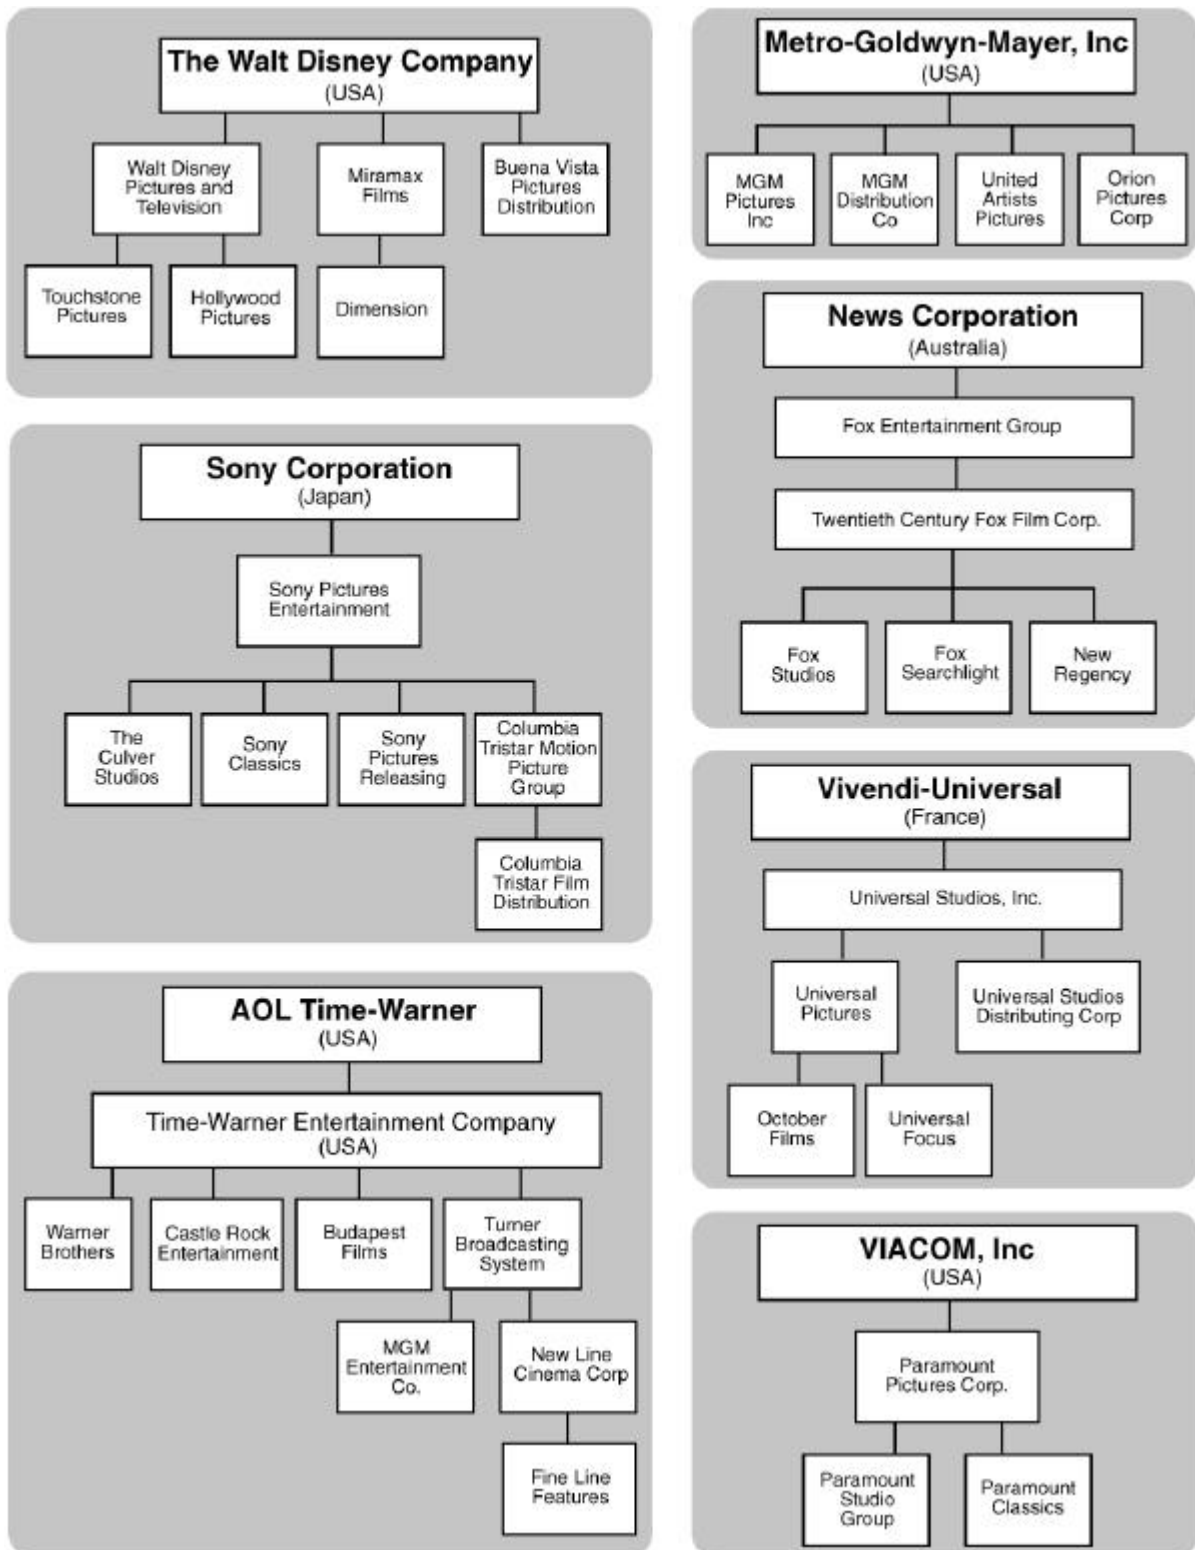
The Walt Disney Company
(USA)

Walt Disney Pictures and Television

Miramax Films

Buena Vista Pictures Distribution

Touchstone Pictures

Hollywood Pictures

Dimension

Sony Corporation
(Japan)

Sony Pictures Entertainment

The Culver Studios

Sony Classics

Sony Pictures Releasing

Columbia Tristar Motion Picture Group

Columbia Tristar Film Distribution

AOL Time-Warner
(USA)

Time-Warner Entertainment Company
(USA)

Warner Brothers

Castle Rock Entertainment

Budapest Films

Turner Broadcasting System

MGM Entertainment Co.

New Line Cinema Corp

Fine Line Features

Metro-Goldwyn-Mayer, Inc
(USA)

MGM Pictures Inc

MGM Distribution Co

United Artists Pictures

Orion Pictures Corp

News Corporation
(Australia)

Fox Entertainment Group

Twentieth Century Fox Film Corp.

Fox Studios

Fox Searchlight

New Regency

Vivendi-Universal
(France)

Universal Studios, Inc.

Universal Pictures

Universal Studios Distributing Corp

October Films

Universal Focus

VIACOM, Inc
(USA)

Paramount Pictures Corp.

Paramount Studio Group

Paramount Classics